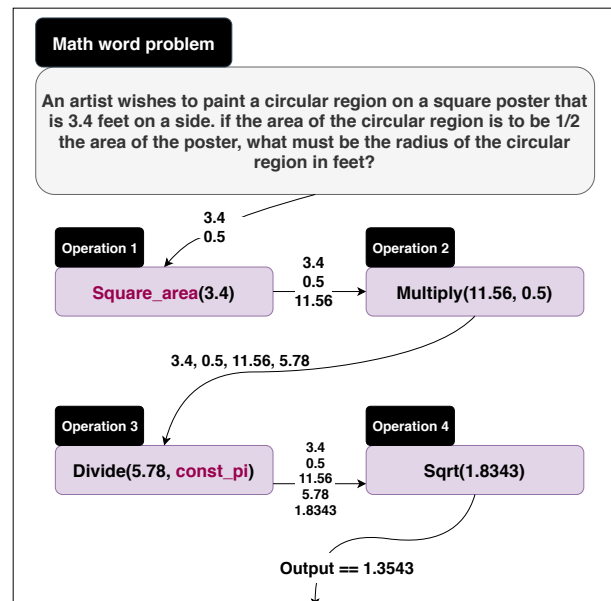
Math word problem

An artist wishes to paint a circular region on a square poster that is 3.4 feet on a side. if the area of the circular region is to be 1/2 the area of the poster, what must be the radius of the circular region in feet?

3.4
0.5

Operation 1

Square_area(3.4)

3.4
0.5
11.56

Operation 2

Multiply(11.56, 0.5)

3.4, 0.5, 11.56, 5.78

Operation 3

Divide(5.78, const_pi)

3.4
0.5
11.56
5.78
1.8343

Operation 4

Sqrt(1.8343)

Output == 1.3543